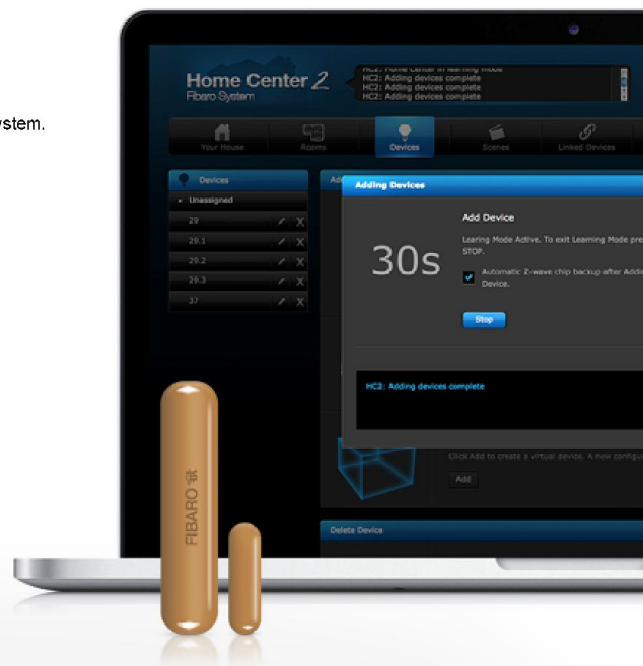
ystem.

Home Center 2
Fibaro System

HC2: Home Center in learning mode
HC2: Adding devices complete
HC2: Adding devices complete
HC2: Adding devices complete

Your House
Rooms
Devices
Scenes
Linked Devices

Devices
Unassigned
29
29.1
29.2
29.3
37

Adding Devices

Add Device

Learing Mode Active. To exit Learning Mode pre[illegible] STOP.

30s

Automatic Z-wave chip backup after Addi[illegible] Device.

Stop

HC2: Adding devices complete

Click Add to create a virtual device. A new configu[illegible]

Add

Delete Device

FIBARO